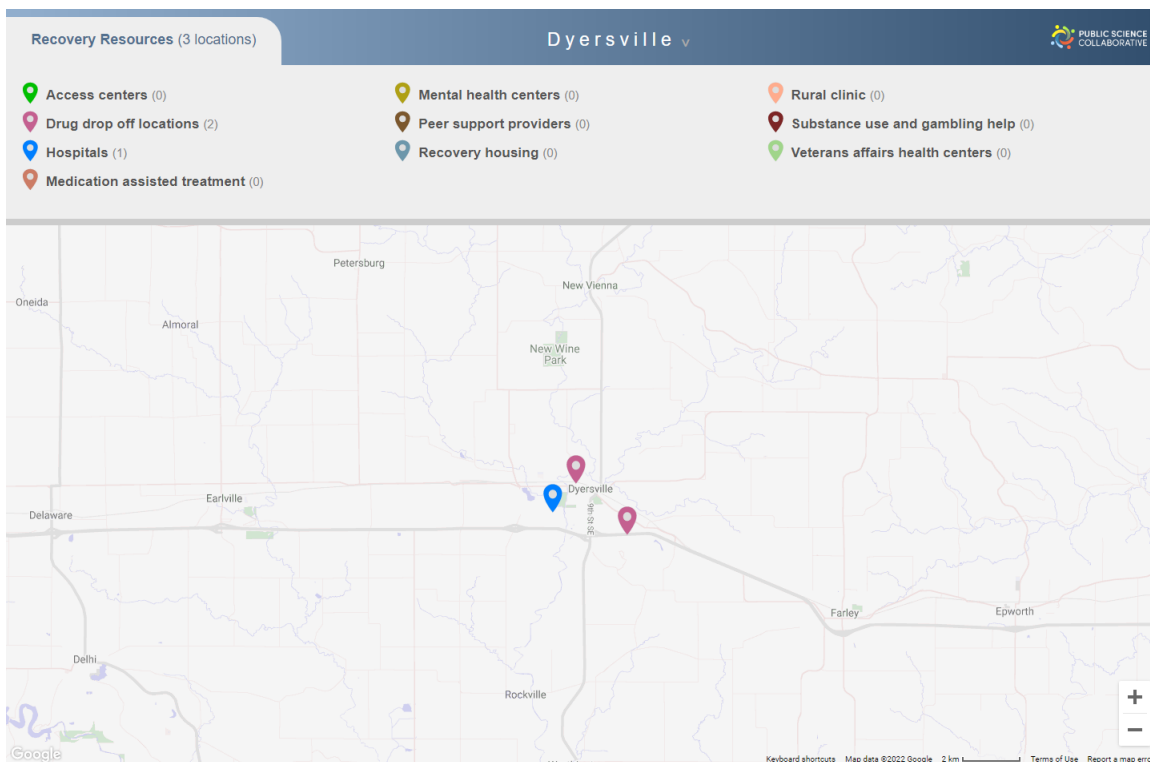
Recovery Resources (3 locations)

Dyersville v

PUBLIC SCIENCE COLLABORATIVE

Access centers (0)
Drug drop off locations (2)
Hospitals (1)
Medication assisted treatment (0)

Mental health centers (0)
Peer support providers (0)
Recovery housing (0)

Rural clinic (0)
Substance use and gambling help (0)
Veterans affairs health centers (0)

Petersburg
New Vienna
Oneida
Almoral
New Wine Park
Dyersville
9th St SE
Earlville
Delaware
Farley
Epworth
Delhi
Rockville

+
−

Google
Keyboard shortcuts Map data ©2022 Google 2 km Terms of Use Report a map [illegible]